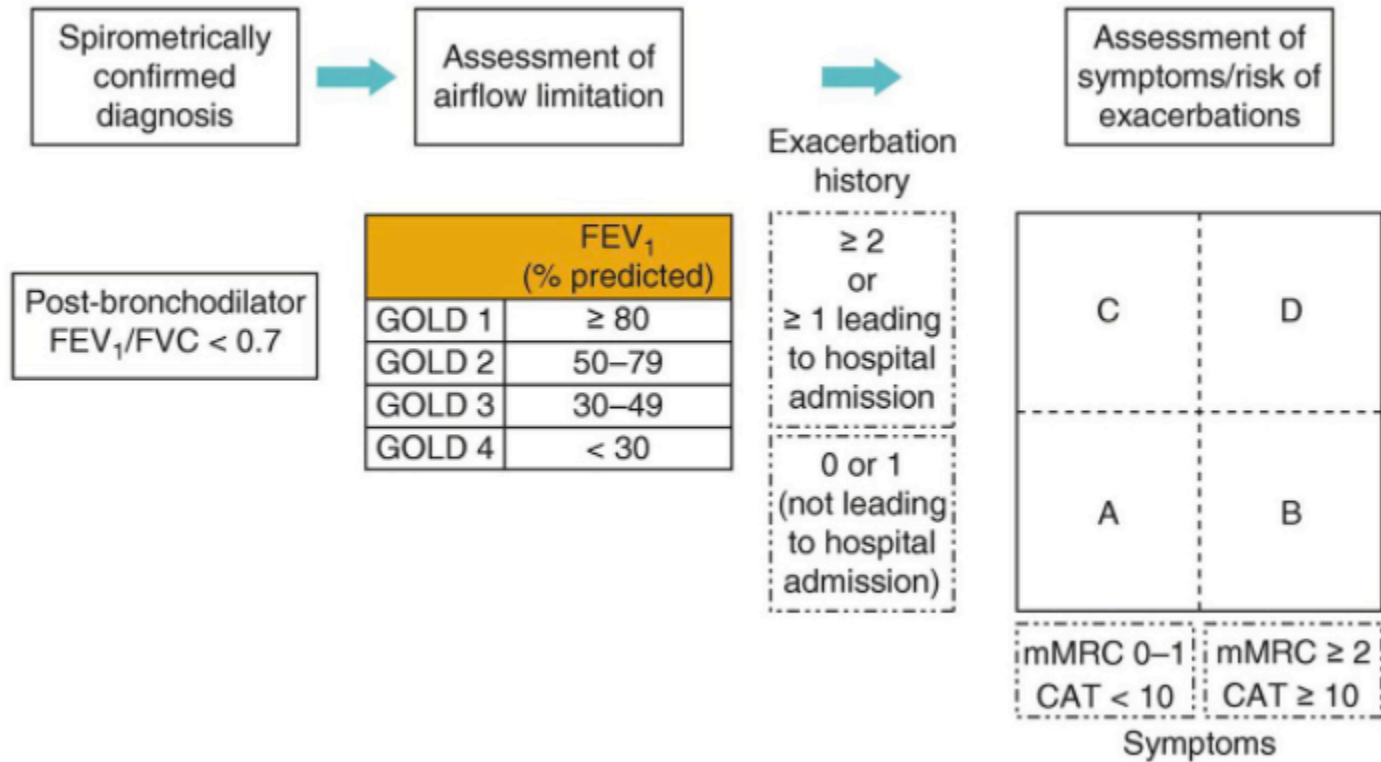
Spirometrically confirmed diagnosis

Assessment of airflow limitation

Assessment of symptoms/risk of exacerbations

Post-bronchodilator $FEV_1/FVC < 0.7$

| | $FEV_1$ (% predicted) |
|---|---|
| GOLD 1 | ≥ 80 |
| GOLD 2 | 50–79 |
| GOLD 3 | 30–49 |
| GOLD 4 | < 30 |

Exacerbation history

≥ 2 or ≥ 1 leading to hospital admission

0 or 1 (not leading to hospital admission)

C

D

A

B

mMRC 0–1 CAT < 10

mMRC ≥ 2 CAT ≥ 10

Symptoms